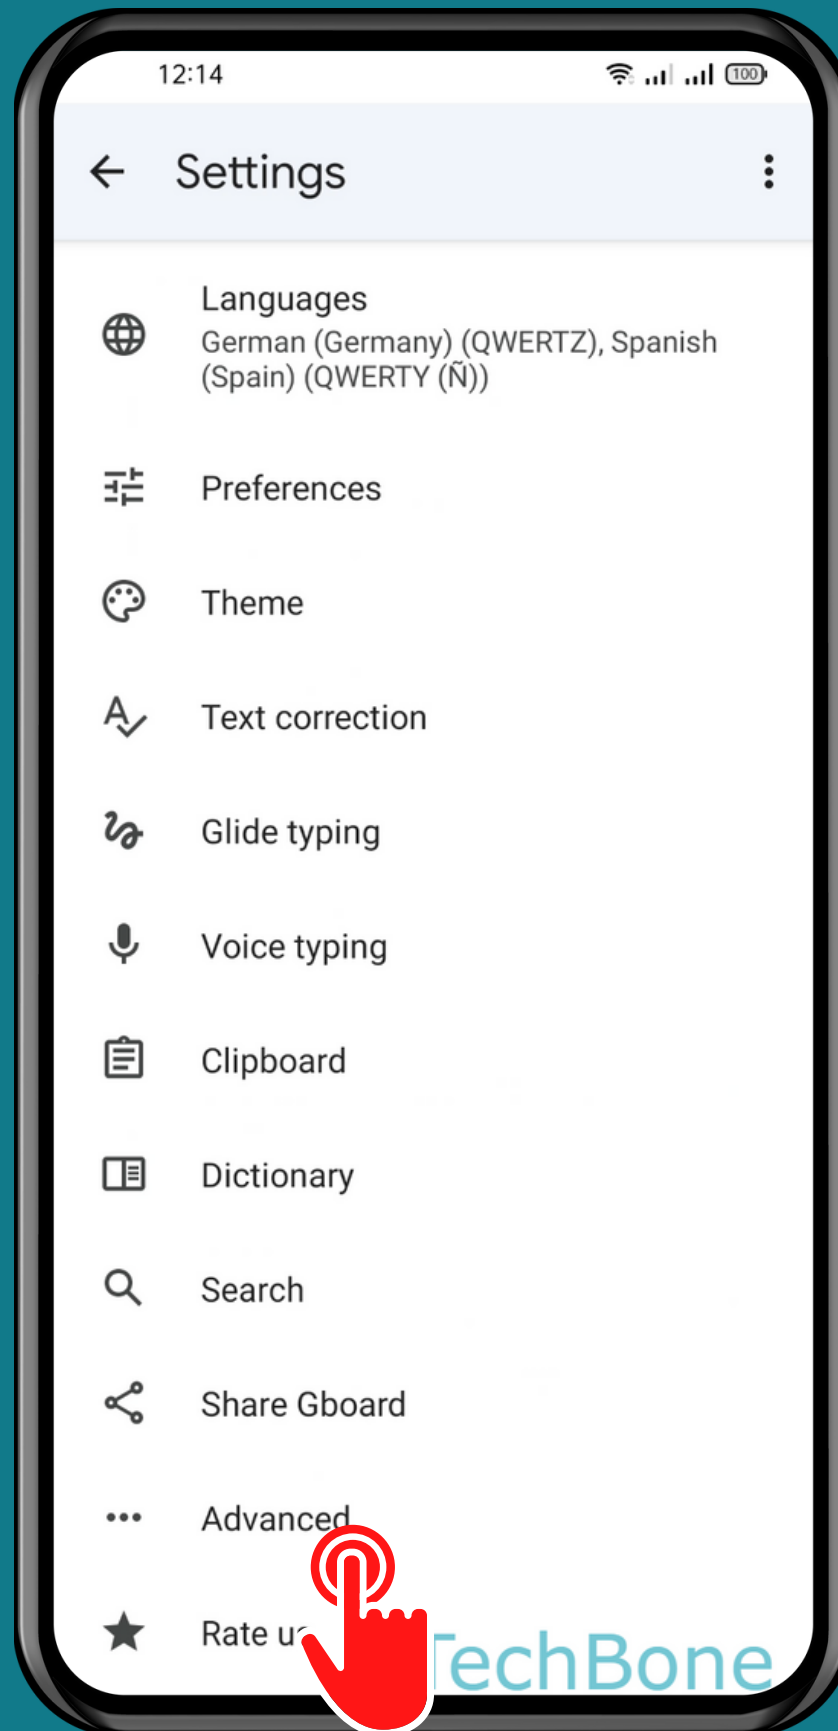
12:14

100

Settings

Languages
German (Germany) (QWERTZ), Spanish (Spain) (QWERTY (Ñ))

Preferences

Theme

Text correction

Glide typing

Voice typing

Clipboard

Dictionary

Search

Share Gboard

Advanced

Rate u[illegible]

TechBone